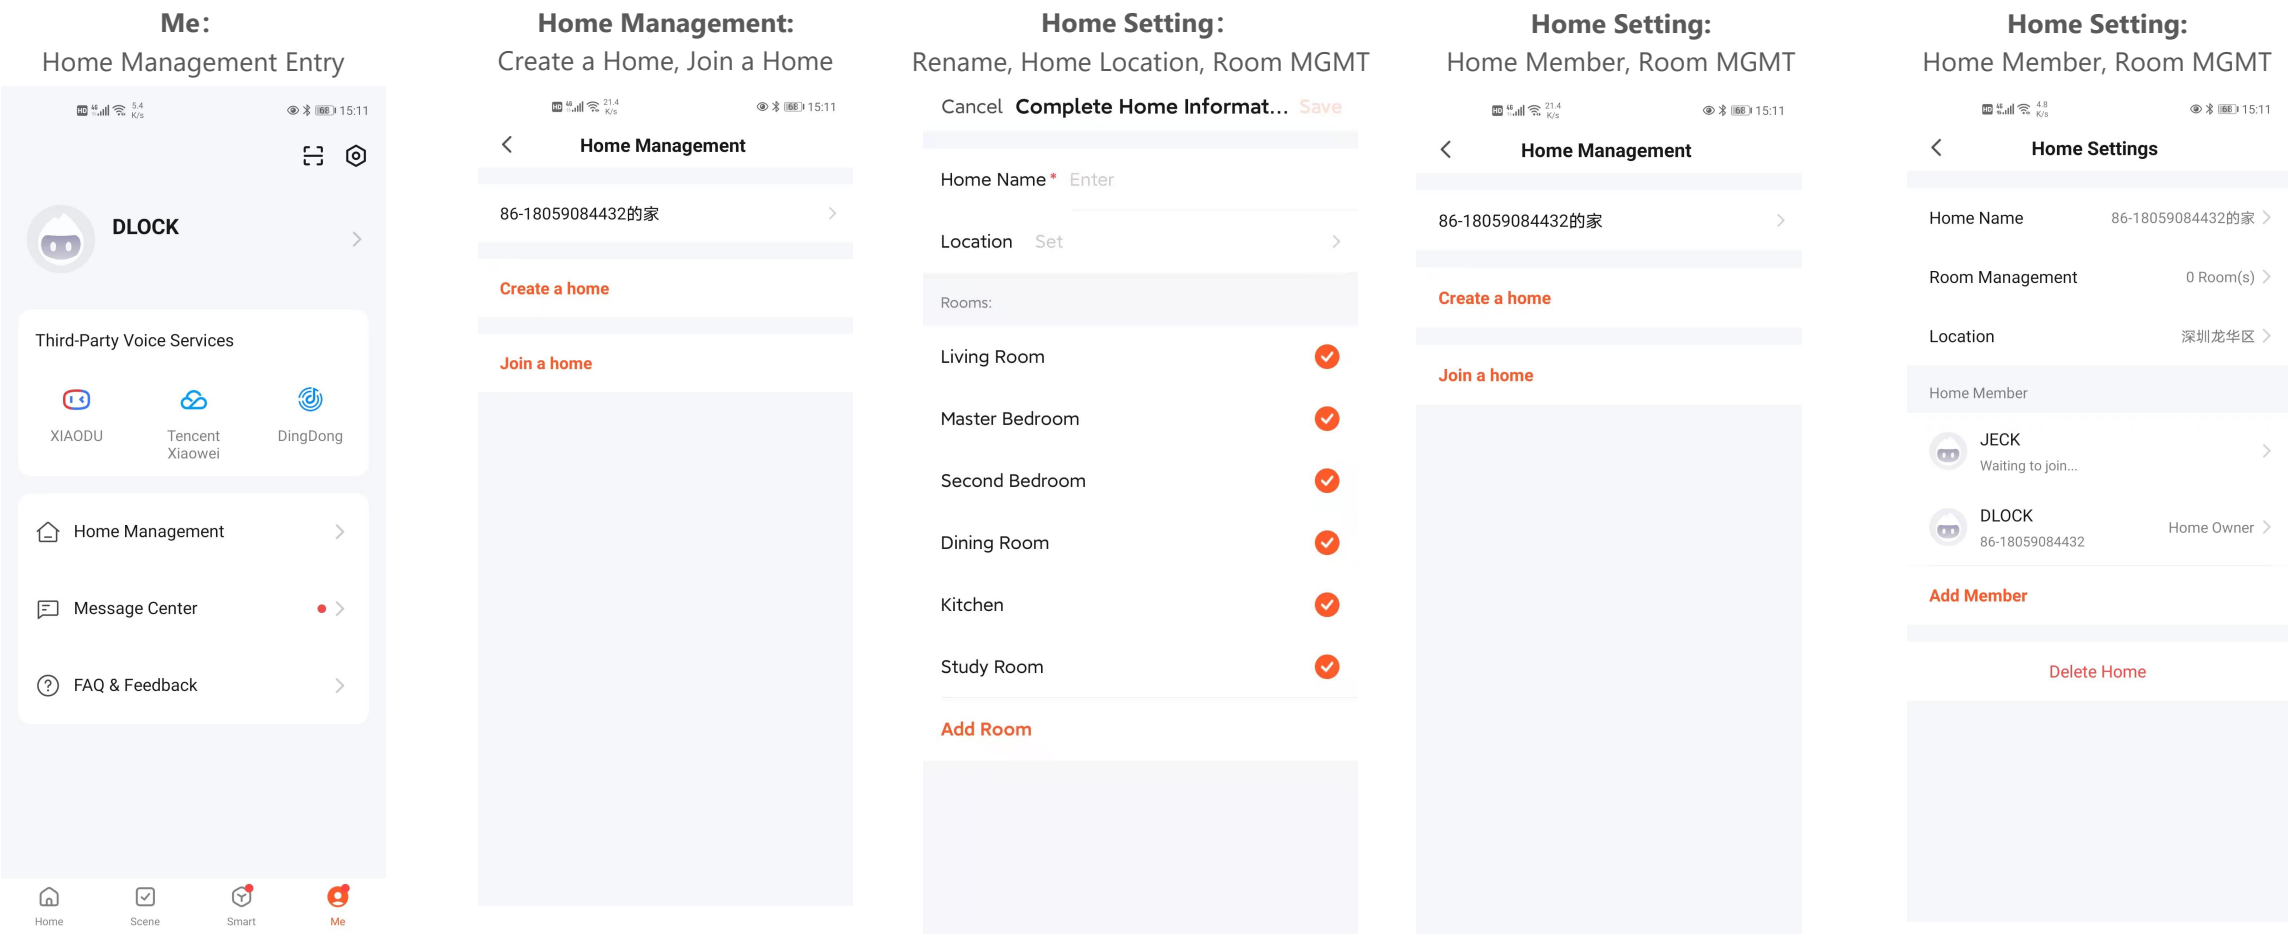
Me:
Home Management Entry

15:11

DLOCK

Third-Party Voice Services

XIAODU

Tencent Xiaowei

DingDong

Home Management

Message Center

FAQ & Feedback

Home

Scene

Smart

Me

Home Management:
Create a Home, Join a Home

15:11

Home Management

86-18059084432的家

Create a home

Join a home

Home Setting:
Rename, Home Location, Room MGMT

Cancel Complete Home Informat... Save

Home Name * Enter

Location Set

Rooms:

Living Room

Master Bedroom

Second Bedroom

Dining Room

Kitchen

Study Room

Add Room

Home Setting:
Home Member, Room MGMT

15:11

Home Management

86-18059084432的家

Create a home

Join a home

Home Setting:
Home Member, Room MGMT

15:11

Home Settings

Home Name 86-18059084432的家

Room Management 0 Room(s)

Location 深圳龙华区

Home Member

JECK
Waiting to join...

DLOCK
86-18059084432
Home Owner

Add Member

Delete Home